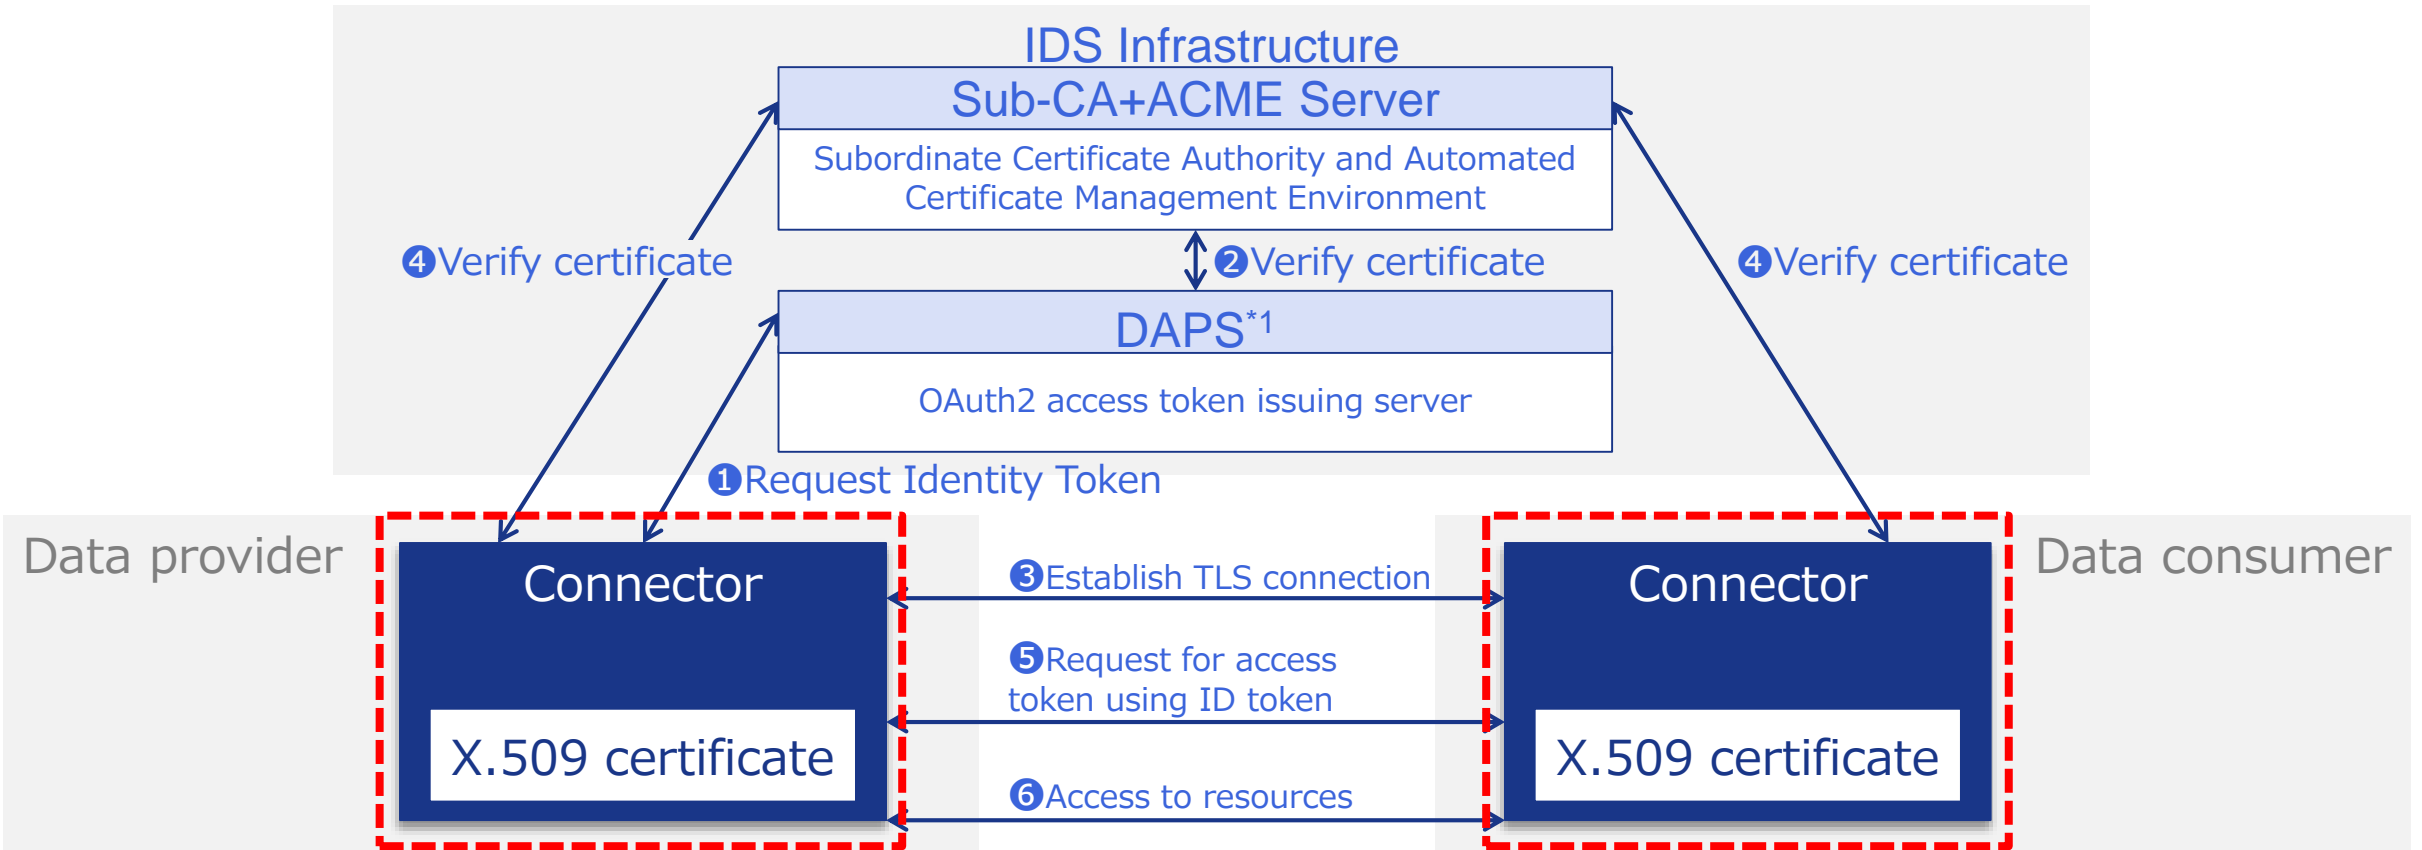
IDS Infrastructure

Sub-CA+ACME Server

Subordinate Certificate Authority and Automated Certificate Management Environment

④Verify certificate

②Verify certificate

④Verify certificate

DAPS$^{*1}$

OAuth2 access token issuing server

❶Request Identity Token

Data provider

Connector

X.509 certificate

③Establish TLS connection

⑤Request for access token using ID token

⑥Access to resources

Connector

X.509 certificate

Data consumer